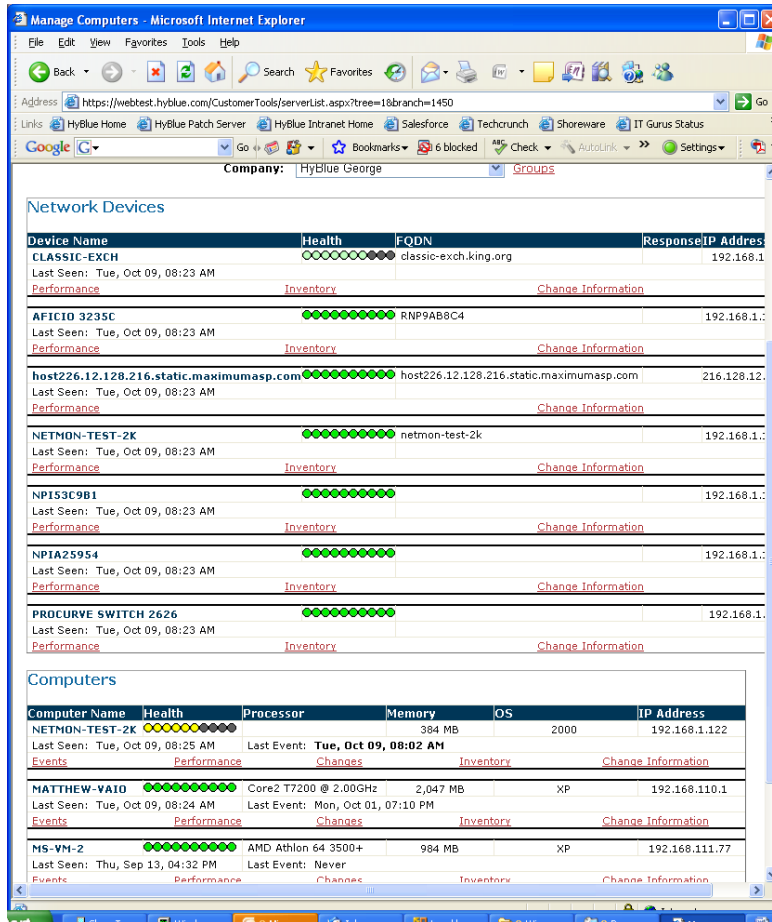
Manage Computers - Microsoft Internet Explorer

File Edit View Favorites Tools Help

Back Search Favorites

Address https://webtest.hyblue.com/CustomerTools/serverList.aspx?tree=1&branch=1450 Go

Links HyBlue Home HyBlue Patch Server HyBlue Intranet Home Salesforce Techcrunch Shoreware IT Gurus Status

Google G Go Bookmarks 6 blocked Check AutoLink Settings

Company: HyBlue George Groups

Network Devices

| Device Name | Health | FQDN | Response | IP Address |
|---|---|---|---|---|
| CLASSIC-EXCH | | classic-exch.king.org | | 192.168.1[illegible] |
| Last Seen: Tue, Oct 09, 08:23 AM | | | | |
| Performance | Inventory | Change Information | | |
| AFICIO 3235C | | RNP9AB8C4 | | 192.168.1.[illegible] |
| Last Seen: Tue, Oct 09, 08:23 AM | | | | |
| Performance | Inventory | Change Information | | |
| host226.12.128.216.static.maximumasp.com | | host226.12.128.216.static.maximumasp.com | | 216.128.12.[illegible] |
| Last Seen: Tue, Oct 09, 08:23 AM | | | | |
| Performance | | Change Information | | |
| NETMON-TEST-2K | | netmon-test-2k | | 192.168.1.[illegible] |
| Last Seen: Tue, Oct 09, 08:23 AM | | | | |
| Performance | Inventory | Change Information | | |
| NPI53C9B1 | | | | 192.168.1.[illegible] |
| Last Seen: Tue, Oct 09, 08:23 AM | | | | |
| Performance | Inventory | Change Information | | |
| NPIA25954 | | | | 192.168.1.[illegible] |
| Last Seen: Tue, Oct 09, 08:23 AM | | | | |
| Performance | Inventory | Change Information | | |
| PROCURVE SWITCH 2626 | | | | 192.168.1.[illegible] |
| Last Seen: Tue, Oct 09, 08:23 AM | | | | |
| Performance | Inventory | Change Information | | |

Computers

| Computer Name | Health | Processor | Memory | OS | IP Address |
|---|---|---|---|---|---|
| NETMON-TEST-2K | | | 384 MB | 2000 | 192.168.1.122 |
| Last Seen: Tue, Oct 09, 08:25 AM | | Last Event: Tue, Oct 09, 08:02 AM | | | |
| Events | Performance | Changes | Inventory | Change Information | |
| MATTHEW-VAIO | | Core2 T7200 @ 2.00GHz | 2,047 MB | XP | 192.168.110.1 |
| Last Seen: Tue, Oct 09, 08:24 AM | | Last Event: Mon, Oct 01, 07:10 PM | | | |
| Events | Performance | Changes | Inventory | Change Information | |
| MS-VM-2 | | AMD Athlon 64 3500+ | 984 MB | XP | 192.168.111.77 |
| Last Seen: Thu, Sep 13, 04:32 PM | | Last Event: Never | | | |
| Events | Performance | Changes | Inventory | Change Information | |